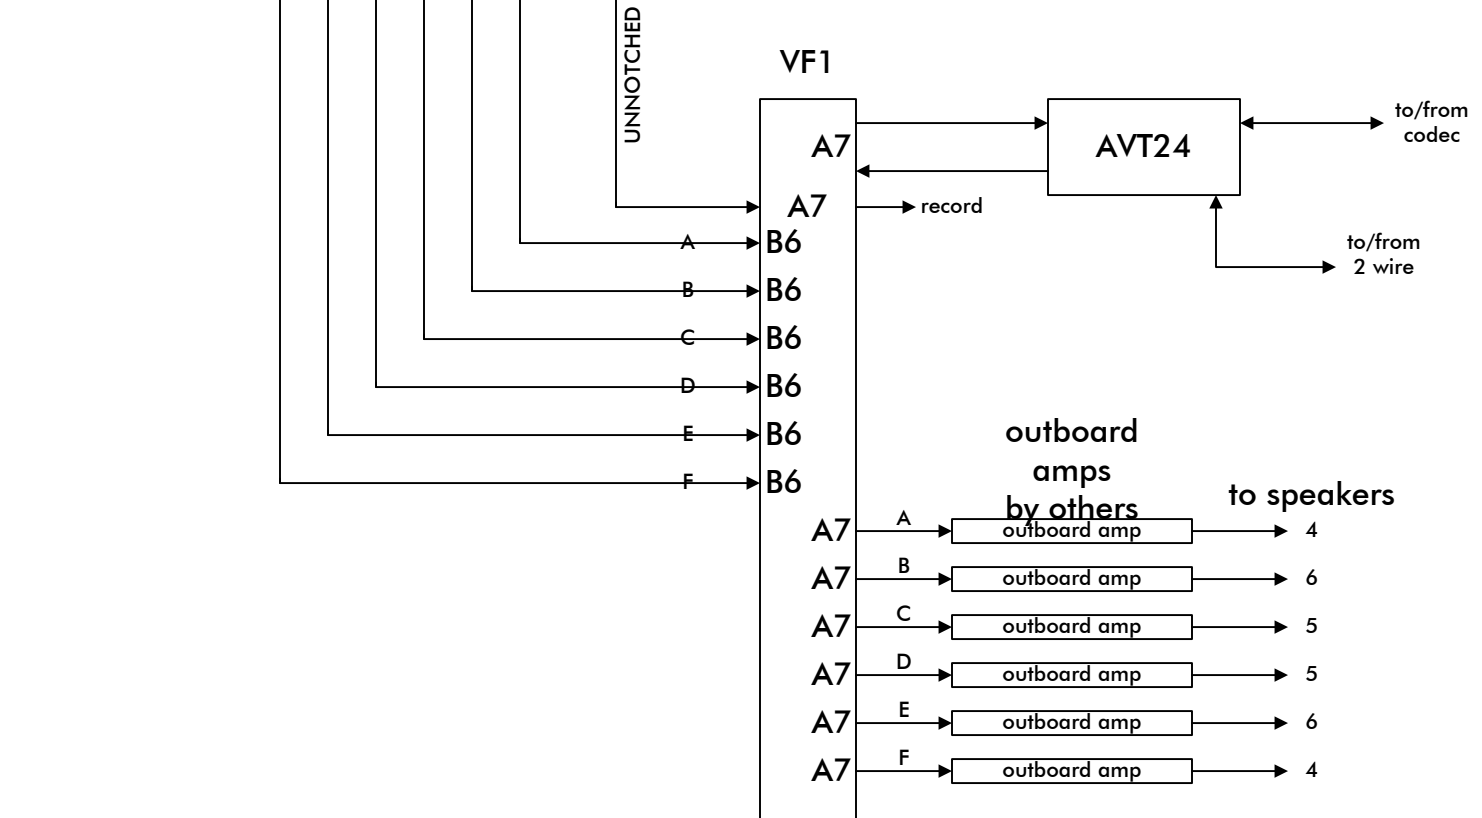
UNNOTCHED

VF1

A7

AVT24

to/from codec

A7

record

to/from 2 wire

A B6

B B6

C B6

D B6

E B6

F B6

outboard amps by others

to speakers

A7 A outboard amp 4

A7 B outboard amp 6

A7 C outboard amp 5

A7 D outboard amp 5

A7 E outboard amp 6

A7 F outboard amp 4